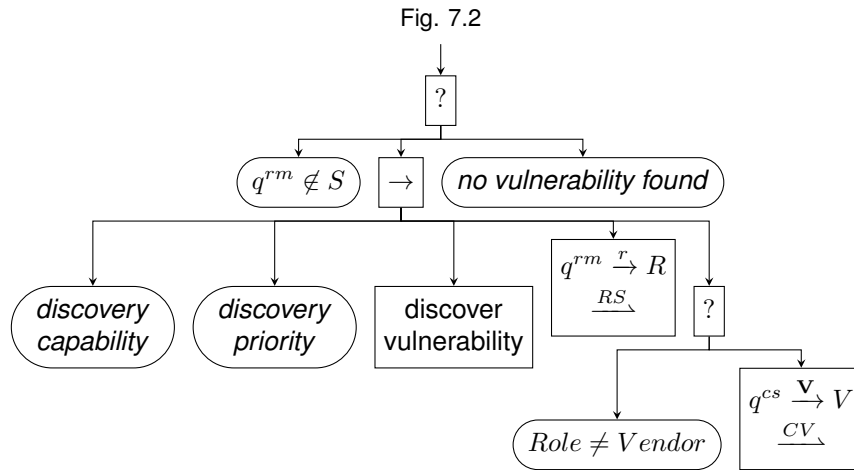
Fig. 7.2

?

$q^{rm} \notin S$

$\rightarrow$

no vulnerability found

discovery capability

discovery priority

discover vulnerability

$q^{rm} \xrightarrow{r} R$
$\xrightarrow{RS}$

?

$Role \neq Vendor$

$q^{cs} \xrightarrow{\mathbf{V}} V$
$\xrightarrow{CV}$